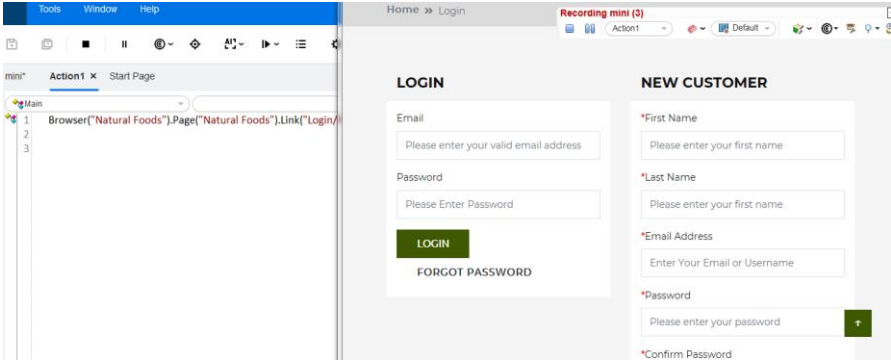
Tools Window Help

mini* Action1 × Start Page

Main

1 Browser("Natural Foods").Page("Natural Foods").Link("Login/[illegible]
2
3

Home » Login

Recording mini (3)

Action1 Default

LOGIN

Email

Please enter your valid email address

Password

Please Enter Password

LOGIN

FORGOT PASSWORD

NEW CUSTOMER

*First Name

Please enter your first name

*Last Name

Please enter your first name

*Email Address

Enter Your Email or Username

*Password

Please enter your password

*Confirm Password